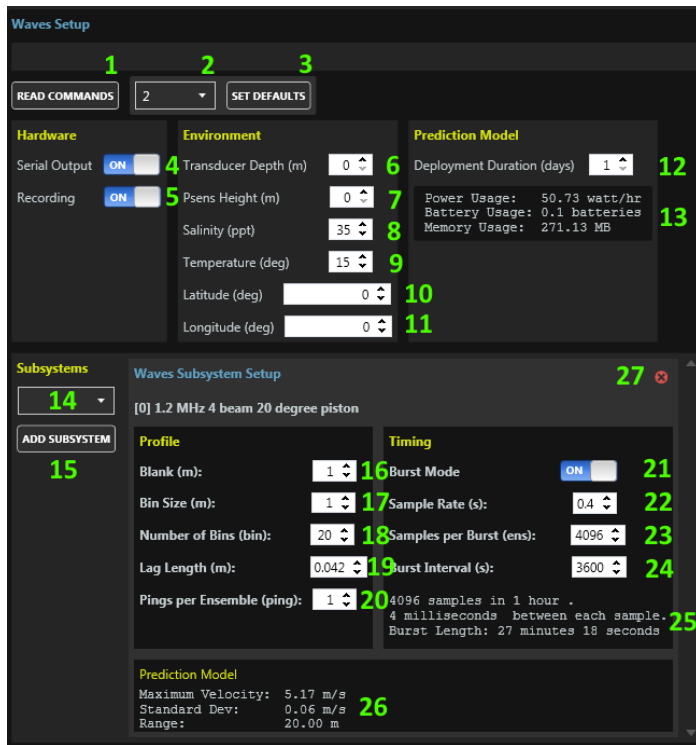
Waves Setup

1 2 3

READ COMMANDS 2 SET DEFAULTS

Hardware
Serial Output ON 4
Recording ON 5

Environment
Transducer Depth (m) 0 6
Psens Height (m) 0 7
Salinity (ppt) 35 8
Temperature (deg) 15 9
Latitude (deg) 0 10
Longitude (deg) 0 11

Prediction Model
Deployment Duration (days) 1 12
Power Usage: 50.73 watt/hr
Battery Usage: 0.1 batteries
Memory Usage: 271.13 MB
13

Subsystems
14
ADD SUBSYSTEM
15

Waves Subsystem Setup 27
[0] 1.2 MHz 4 beam 20 degree piston

Profile
Blank (m): 1 16
Bin Size (m): 1 17
Number of Bins (bin): 20 18
Lag Length (m): 0.042 19
Pings per Ensemble (ping): 1 20

Timing
Burst Mode ON 21
Sample Rate (s): 0.4 22
Samples per Burst (ens): 4096 23
Burst Interval (s): 3600 24
4096 samples in 1 hour .
4 milliseconds between each sample.
Burst Length: 27 minutes 18 seconds
25

Prediction Model
Maximum Velocity: 5.17 m/s
Standard Dev: 0.06 m/s
Range: 20.00 m
26